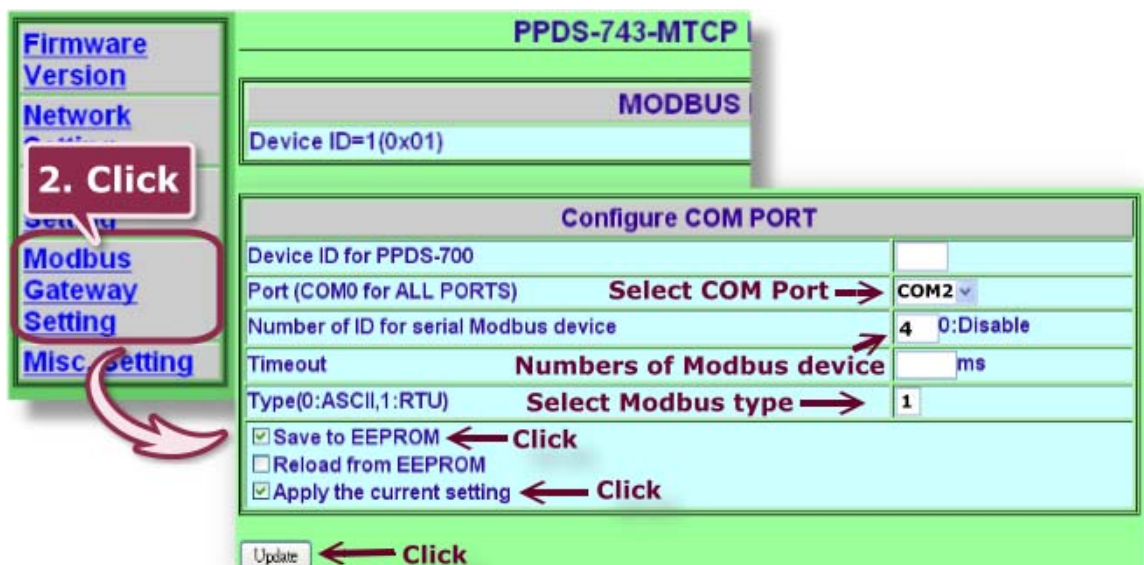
Firmware Version
Network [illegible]
2. Click
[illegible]
Modbus Gateway Setting
Misc. Setting

PPDS-743-MTCP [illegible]

MODBUS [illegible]
Device ID=1(0x01)

Configure COM PORT

| Configure COM PORT | |
|---|---|
| Device ID for PPDS-700 | |
| Port (COM0 for ALL PORTS) Select COM Port | COM2 |
| Number of ID for serial Modbus device | 4 0:Disable |
| Timeout Numbers of Modbus device | ms |
| Type(0:ASCII,1:RTU) Select Modbus type | 1 |

☑Save to EEPROM Click
☐Reload from EEPROM
☑Apply the current setting Click

Update Click